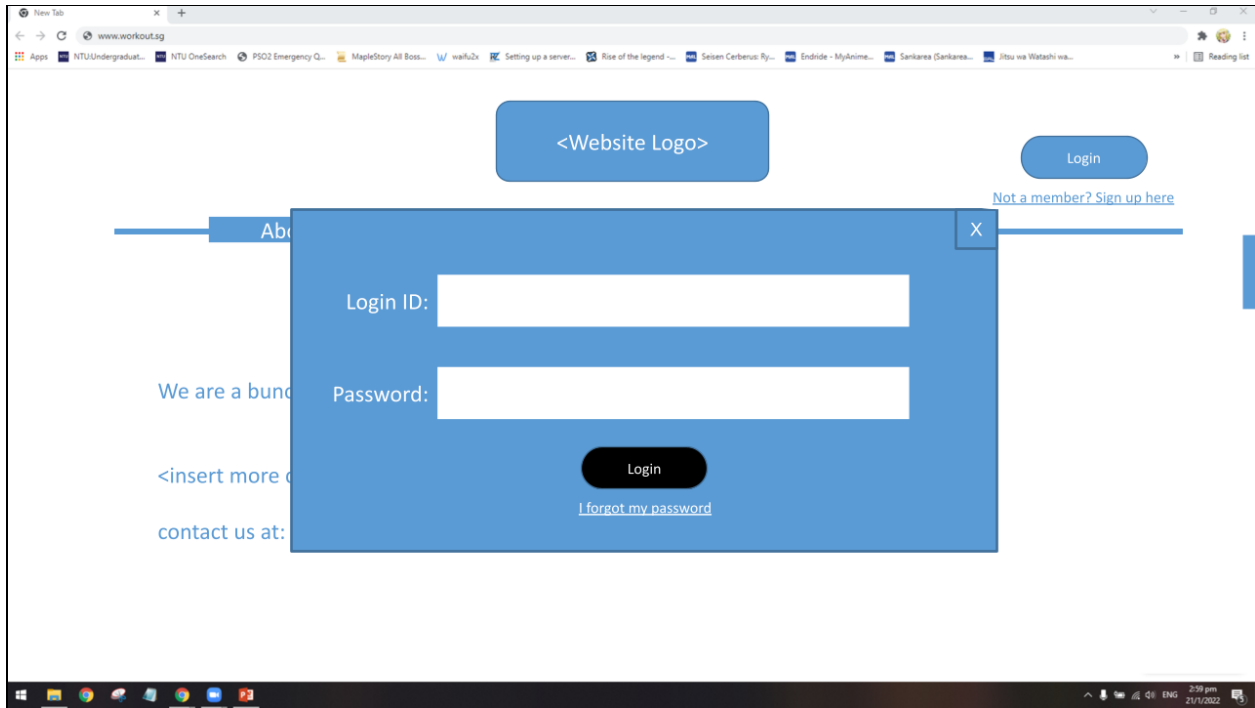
New Tab × +

www.workout.sg

Apps NTU:Undergraduat... NTU OneSearch PSO2 Emergency Q... MapleStory All Boss... waifu2x Setting up a server... Rise of the legend -... Seisen Cerberus: Ry... Endride - MyAnime... Sankarea (Sankarea... Jitsu wa Watashi wa... » Reading list

<Website Logo>

Login

Not a member? Sign up here

Abo

X

Login ID:

Password:

Login

I forgot my password

We are a bunc

<insert more c

contact us at:

ENG 2:59 pm 21/1/2022